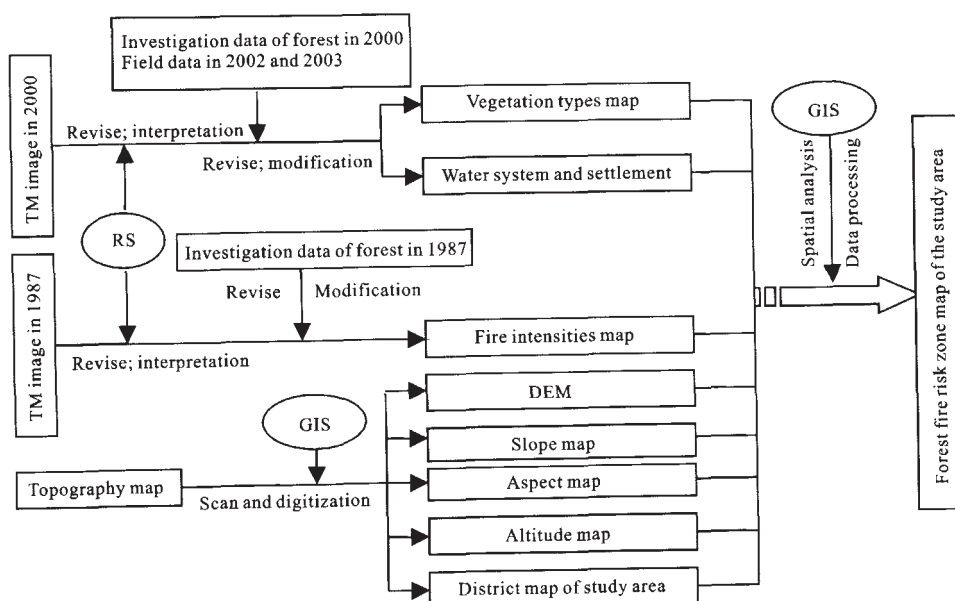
Investigation data of forest in 2000
Field data in 2002 and 2003

TM image in 2000

Revise; interpretation

Revise; modification

Vegetation types map

Water system and settlement

GIS

Spatial analysis

Data processing

Forest fire risk zone map of the study area

RS

Investigation data of forest in 1987

Revise

Modification

TM image in 1987

Revise; interpretation

Fire intensities map

DEM

GIS

Slope map

Topography map

Scan and digitization

Aspect map

Altitude map

District map of study area